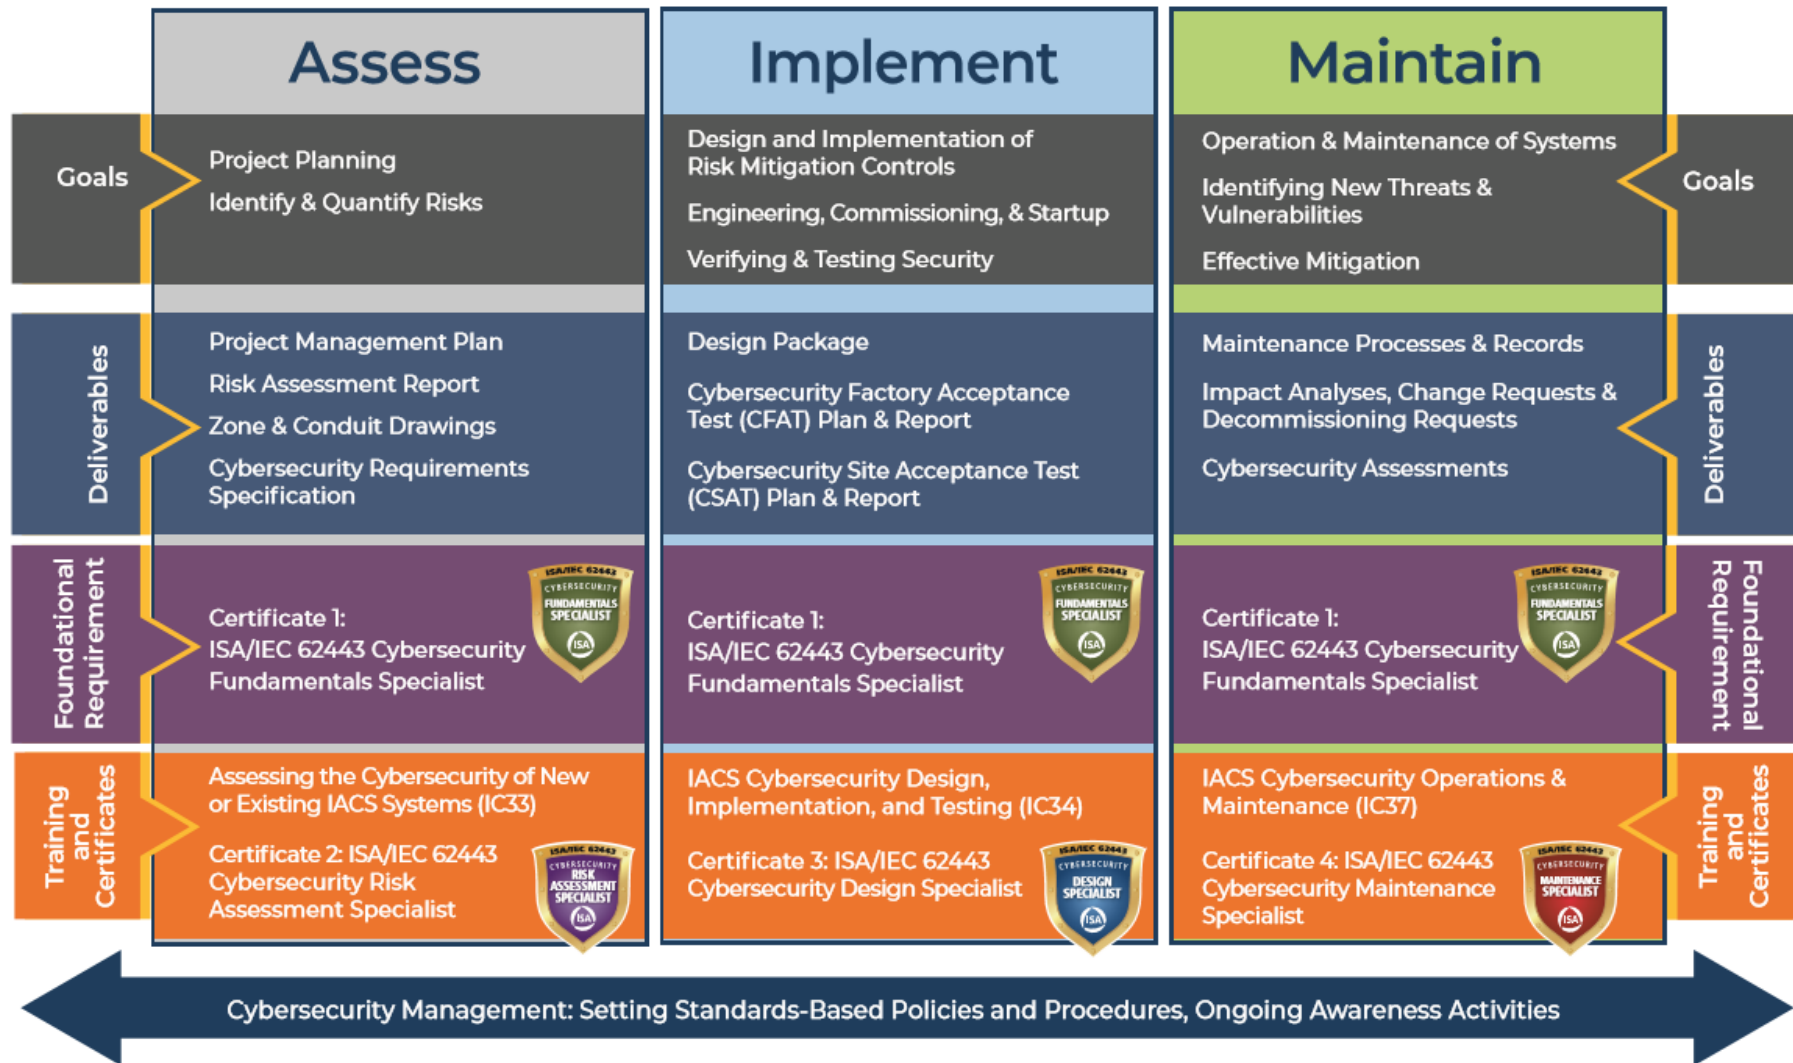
Assess

Implement

Maintain

Goals

Project Planning

Identify & Quantify Risks

Design and Implementation of Risk Mitigation Controls

Engineering, Commissioning, & Startup

Verifying & Testing Security

Operation & Maintenance of Systems

Identifying New Threats & Vulnerabilities

Effective Mitigation

Goals

Deliverables

Project Management Plan

Risk Assessment Report

Zone & Conduit Drawings

Cybersecurity Requirements Specification

Design Package

Cybersecurity Factory Acceptance Test (CFAT) Plan & Report

Cybersecurity Site Acceptance Test (CSAT) Plan & Report

Maintenance Processes & Records

Impact Analyses, Change Requests & Decommissioning Requests

Cybersecurity Assessments

Deliverables

Foundational Requirement

Certificate 1: ISA/IEC 62443 Cybersecurity Fundamentals Specialist

ISA/IEC 62443 CYBERSECURITY FUNDAMENTALS SPECIALIST ISA

Certificate 1: ISA/IEC 62443 Cybersecurity Fundamentals Specialist

ISA/IEC 62443 CYBERSECURITY FUNDAMENTALS SPECIALIST ISA

Certificate 1: ISA/IEC 62443 Cybersecurity Fundamentals Specialist

ISA/IEC 62443 CYBERSECURITY FUNDAMENTALS SPECIALIST ISA

Foundational Requirement

Training and Certificates

Assessing the Cybersecurity of New or Existing IACS Systems (IC33)

Certificate 2: ISA/IEC 62443 Cybersecurity Risk Assessment Specialist

ISA/IEC 62443 CYBERSECURITY RISK ASSESSMENT SPECIALIST ISA

IACS Cybersecurity Design, Implementation, and Testing (IC34)

Certificate 3: ISA/IEC 62443 Cybersecurity Design Specialist

ISA/IEC 62443 CYBERSECURITY DESIGN SPECIALIST ISA

IACS Cybersecurity Operations & Maintenance (IC37)

Certificate 4: ISA/IEC 62443 Cybersecurity Maintenance Specialist

ISA/IEC 62443 CYBERSECURITY MAINTENANCE SPECIALIST ISA

Training and Certificates

Cybersecurity Management: Setting Standards-Based Policies and Procedures, Ongoing Awareness Activities